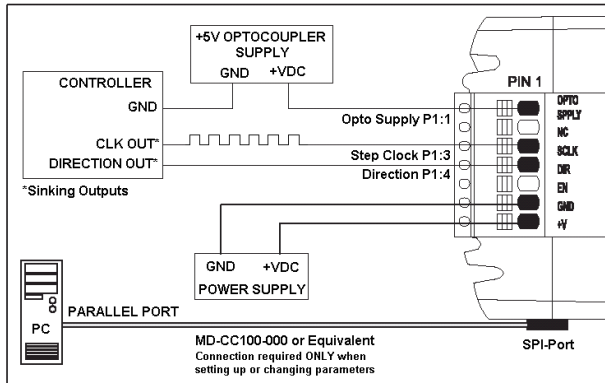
+5V OPTOCOUPLER SUPPLY
GND
+VDC

CONTROLLER
GND
CLK OUT*
DIRECTION OUT*
*Sinking Outputs

PIN 1
Opto Supply P1:1
Step Clock P1:3
Direction P1:4

OPTO SPPLY
NC
SCLK
DIR
EN
GND
+V

GND
+VDC
POWER SUPPLY

PC
PARALLEL PORT
MD-CC100-000 or Equivalent
Connection required ONLY when setting up or changing parameters
SPI-Port